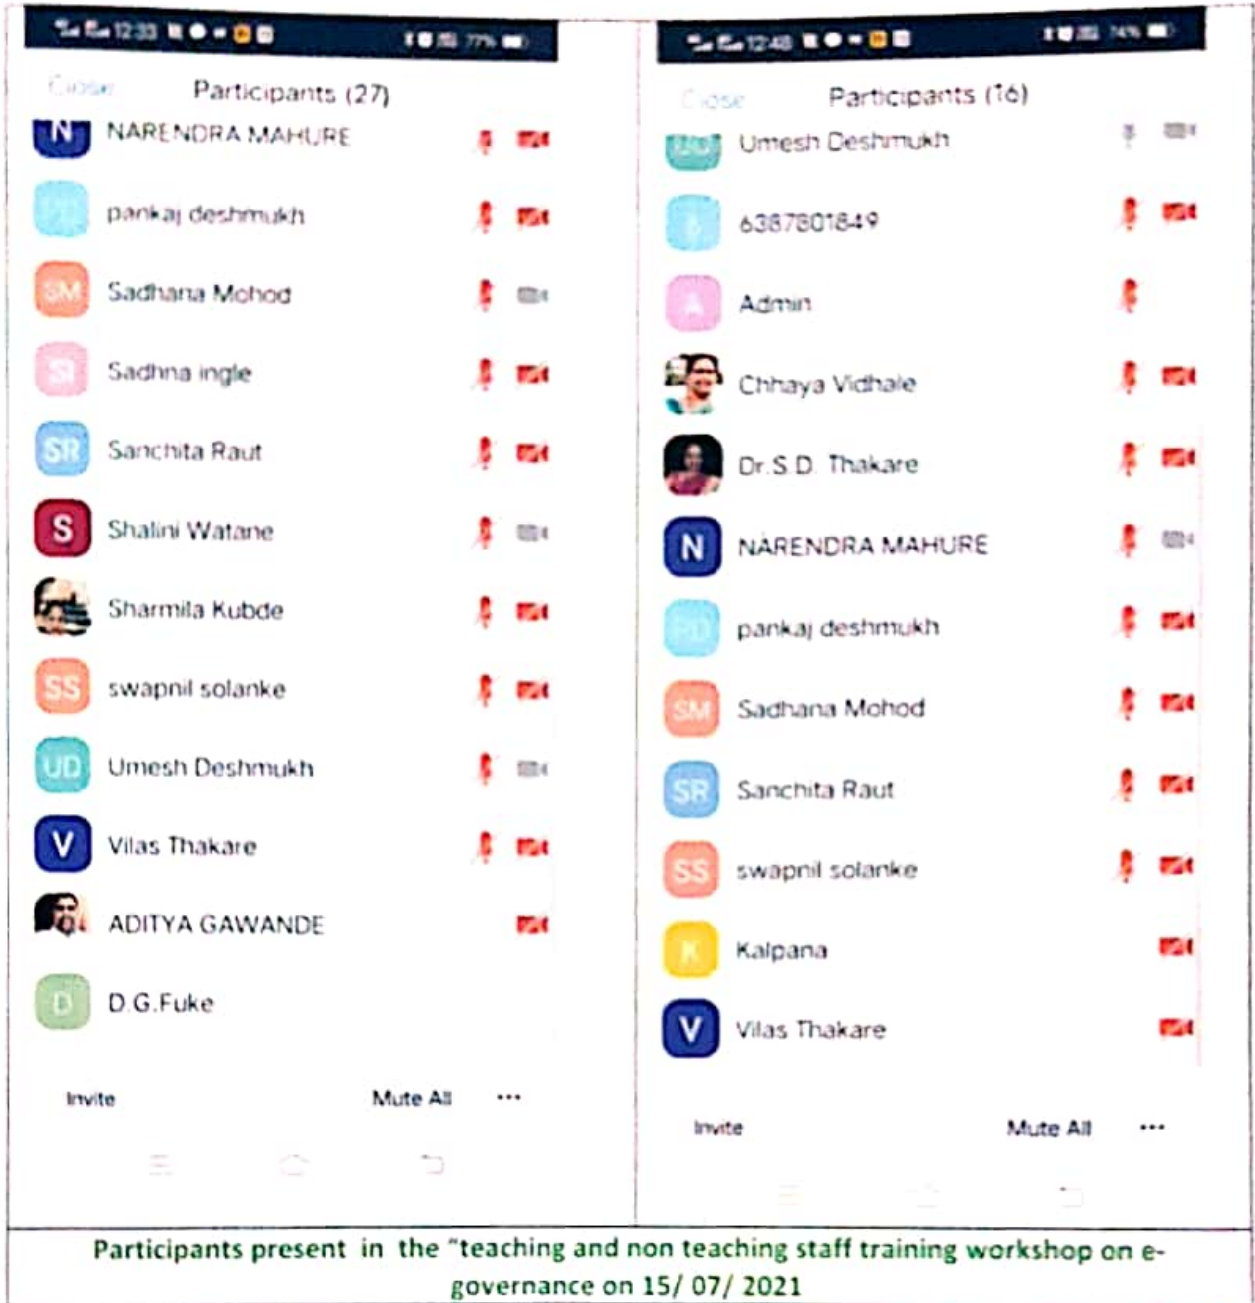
12:33 77%

Close Participants (27)

N NARENDRA MAHURE

pankaj deshmukh

SM Sadhana Mohod

SI Sadhna ingle

SR Sanchita Raut

S Shalini Watane

Sharmila Kubde

SS swapnil solanke

UD Umesh Deshmukh

V Vilas Thakare

ADITYA GAWANDE

D D.G.Fuke

Invite Mute All ···

12:48 74%

Close Participants (16)

Umesh Deshmukh

6387801849

A Admin

Chhaya Vidhale

Dr.S.D. Thakare

N NARENDRA MAHURE

PD pankaj deshmukh

SM Sadhana Mohod

SR Sanchita Raut

SS swapnil solanke

K Kalpana

V Vilas Thakare

Invite Mute All ···

Participants present in the "teaching and non teaching staff training workshop on e-governance on 15/ 07/ 2021